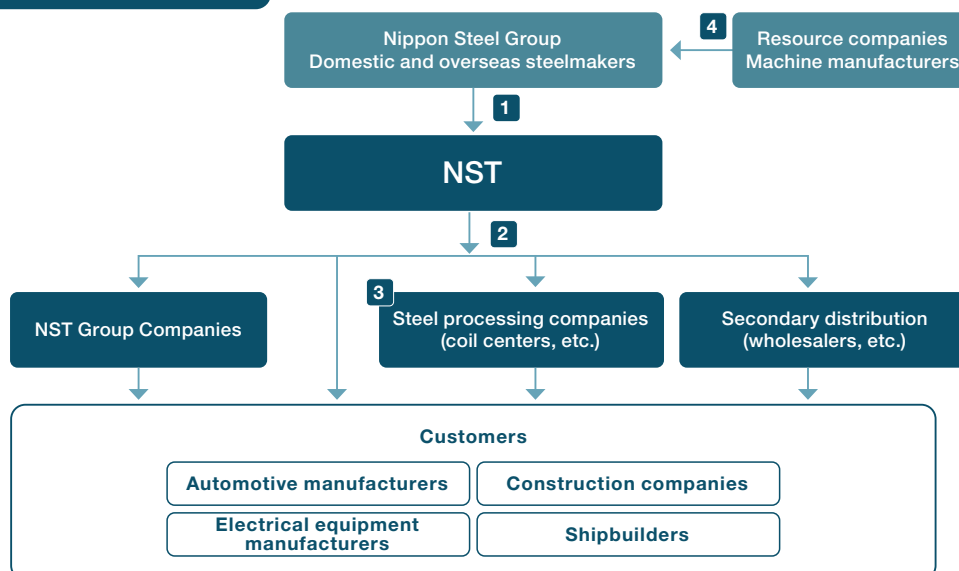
Nippon Steel Group
Domestic and overseas steelmakers

4

Resource companies
Machine manufacturers

1

NST

2

NST Group Companies

3

Steel processing companies (coil centers, etc.)

Secondary distribution (wholesalers, etc.)

Customers

Automotive manufacturers

Construction companies

Electrical equipment manufacturers

Shipbuilders